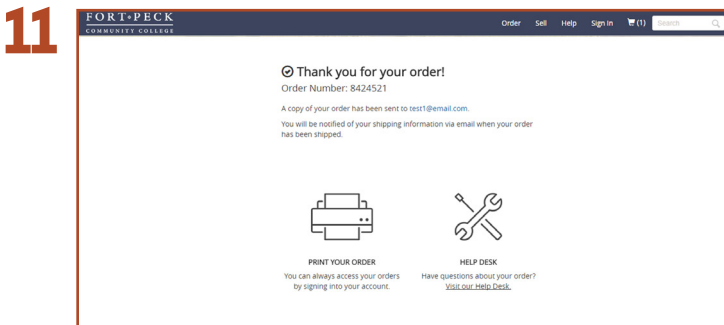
11

FORT PECK
COMMUNITY COLLEGE

Order Sell Help Sign In (1) Search

Thank you for your order!
Order Number: 8424521

A copy of your order has been sent to test1@email.com.

You will be notified of your shipping information via email when your order has been shipped.

PRINT YOUR ORDER
You can always access your orders by signing into your account.

HELP DESK
Have questions about your order? Visit our Help Desk.